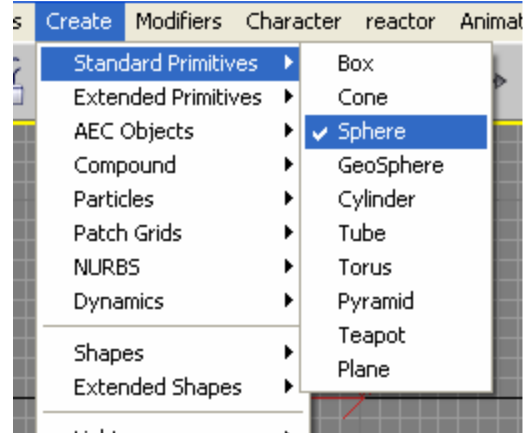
s Create Modifiers Character reactor Animat

Standard Primitives
Extended Primitives
AEC Objects
Compound
Particles
Patch Grids
NURBS
Dynamics

Shapes
Extended Shapes

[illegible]

Box
Cone
✔ Sphere
GeoSphere
Cylinder
Tube
Torus
Pyramid
Teapot
Plane